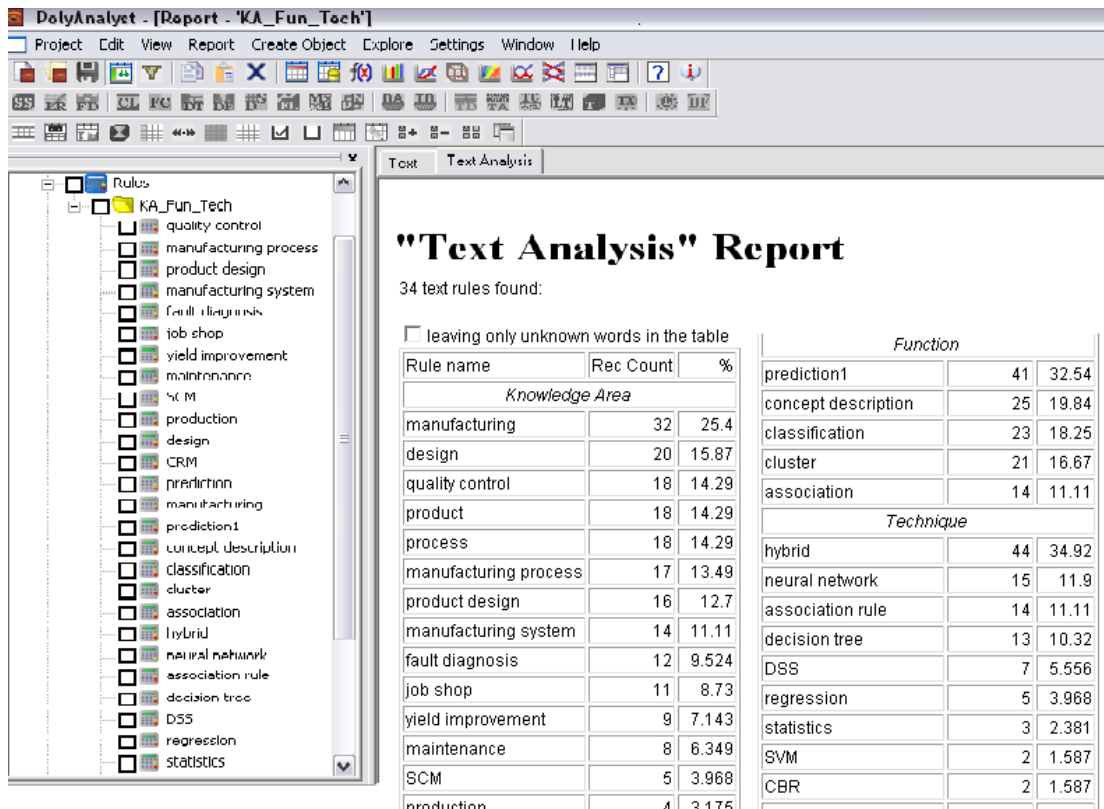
PolyAnalyst - [Report - 'KA_Fun_Tech']

Project Edit View Report Create Object Explore Settings Window Help

Rules
KA_Fun_Tech
quality control
manufacturing process
product design
manufacturing system
fault diagnosis
job shop
yield improvement
maintenance
SCM
production
design
CRM
prediction
manufacturing
prediction1
concept description
classification
cluster
association
hybrid
neural network
association rule
decision tree
DSS
regression
statistics

Text | Text Analysis

"Text Analysis" Report

34 text rules found:

leaving only unknown words in the table

| Rule name | Rec Count | % |
|---|---|---|
| *Knowledge Area* | | |
| manufacturing | 32 | 25.4 |
| design | 20 | 15.87 |
| quality control | 18 | 14.29 |
| product | 18 | 14.29 |
| process | 18 | 14.29 |
| manufacturing process | 17 | 13.49 |
| product design | 16 | 12.7 |
| manufacturing system | 14 | 11.11 |
| fault diagnosis | 12 | 9.524 |
| job shop | 11 | 8.73 |
| yield improvement | 9 | 7.143 |
| maintenance | 8 | 6.349 |
| SCM | 5 | 3.968 |
| production | 4 | 3.175 |

| *Function* | | |
|---|---|---|
| prediction1 | 41 | 32.54 |
| concept description | 25 | 19.84 |
| classification | 23 | 18.25 |
| cluster | 21 | 16.67 |
| association | 14 | 11.11 |
| *Technique* | | |
| hybrid | 44 | 34.92 |
| neural network | 15 | 11.9 |
| association rule | 14 | 11.11 |
| decision tree | 13 | 10.32 |
| DSS | 7 | 5.556 |
| regression | 5 | 3.968 |
| statistics | 3 | 2.381 |
| SVM | 2 | 1.587 |
| CBR | 2 | 1.587 |